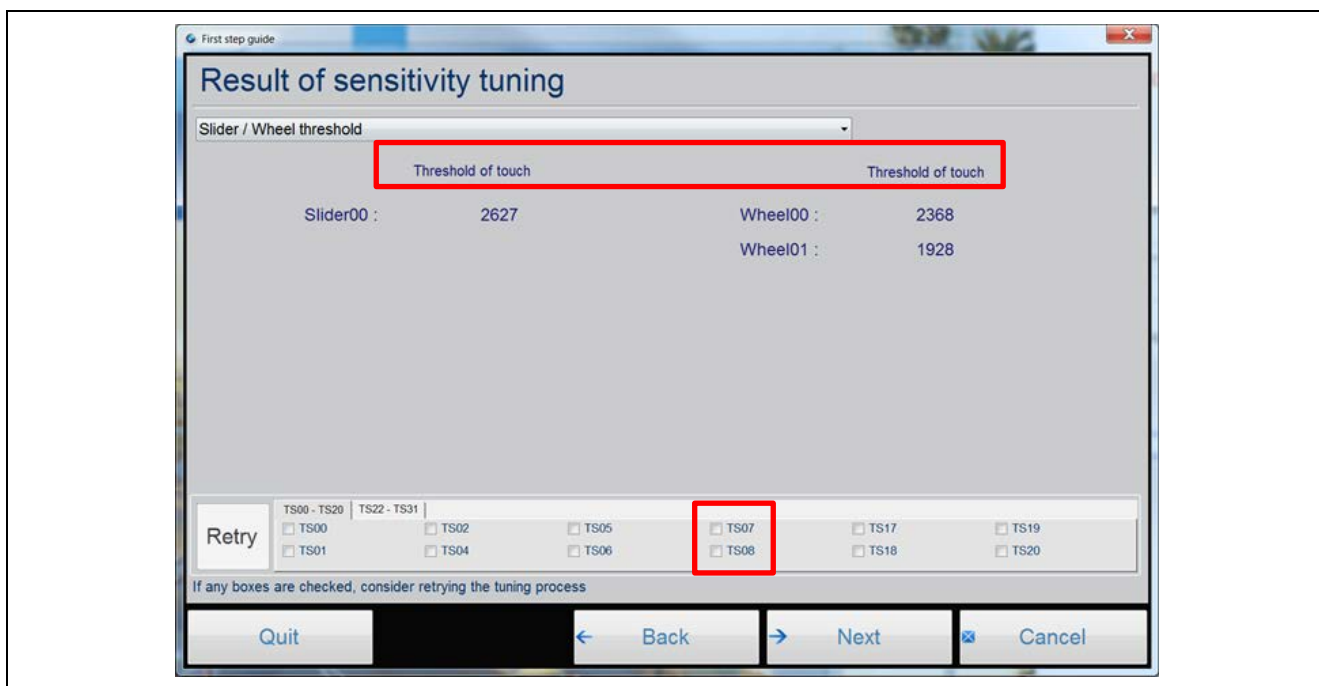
First step guide

Result of sensitivity tuning

Slider / Wheel threshold

Threshold of touch

Threshold of touch

Slider00 : 2627

Wheel00 : 2368

Wheel01 : 1928

Retry

TS00 - TS20 | TS22 - TS31

TS00 TS02 TS05 TS07 TS17 TS19

TS01 TS04 TS06 TS08 TS18 TS20

If any boxes are checked, consider retrying the tuning process

Quit

← Back

→ Next

Cancel